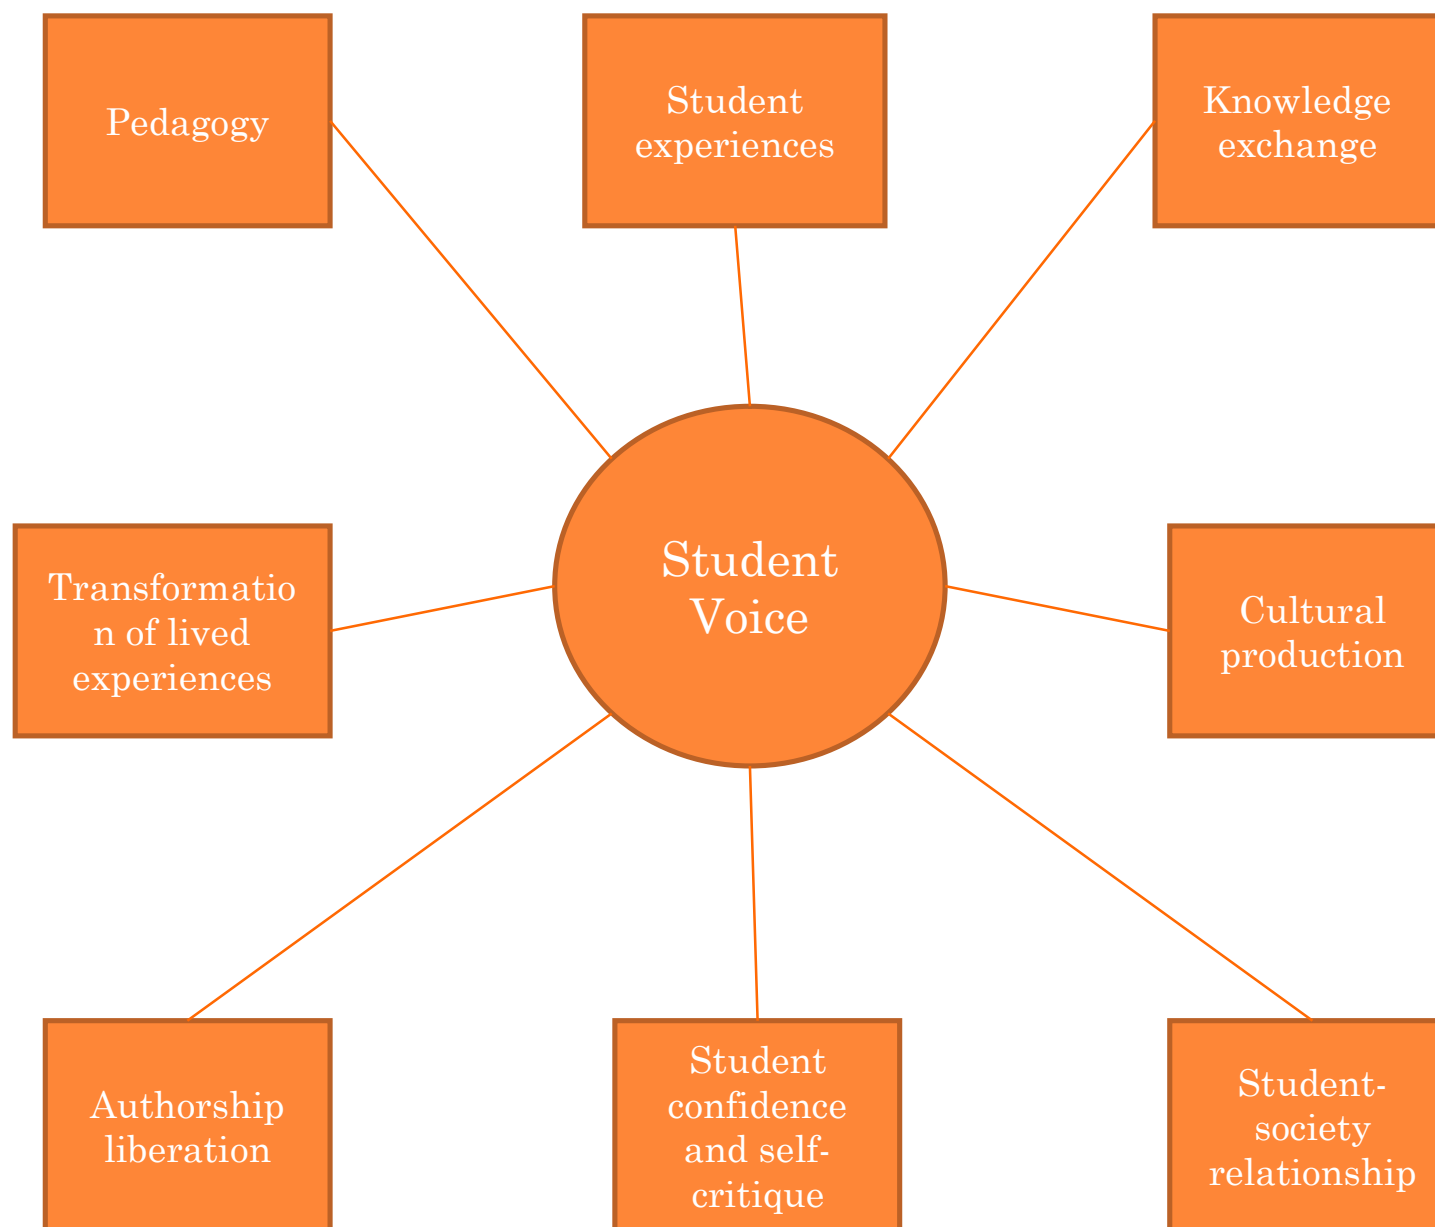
Pedagogy

Student experiences

Knowledge exchange

Student Voice

Transformation of lived experiences

Cultural production

Authorship liberation

Student confidence and self-critique

Student-society relationship